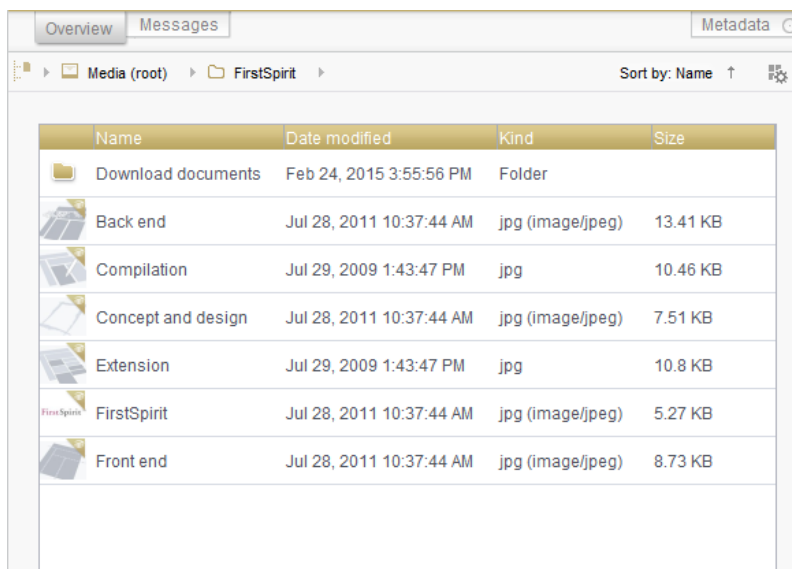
Overview Messages Metadata

Media (root) FirstSpirit Sort by: Name ↑

| | Name | Date modified | Kind | Size |
|---|---|---|---|---|
| | Download documents | Feb 24, 2015 3:55:56 PM | Folder | |
| | Back end | Jul 28, 2011 10:37:44 AM | jpg (image/jpeg) | 13.41 KB |
| | Compilation | Jul 29, 2009 1:43:47 PM | jpg | 10.46 KB |
| | Concept and design | Jul 28, 2011 10:37:44 AM | jpg (image/jpeg) | 7.51 KB |
| | Extension | Jul 29, 2009 1:43:47 PM | jpg | 10.8 KB |
| FirstSpirit | FirstSpirit | Jul 28, 2011 10:37:44 AM | jpg (image/jpeg) | 5.27 KB |
| | Front end | Jul 28, 2011 10:37:44 AM | jpg (image/jpeg) | 8.73 KB |